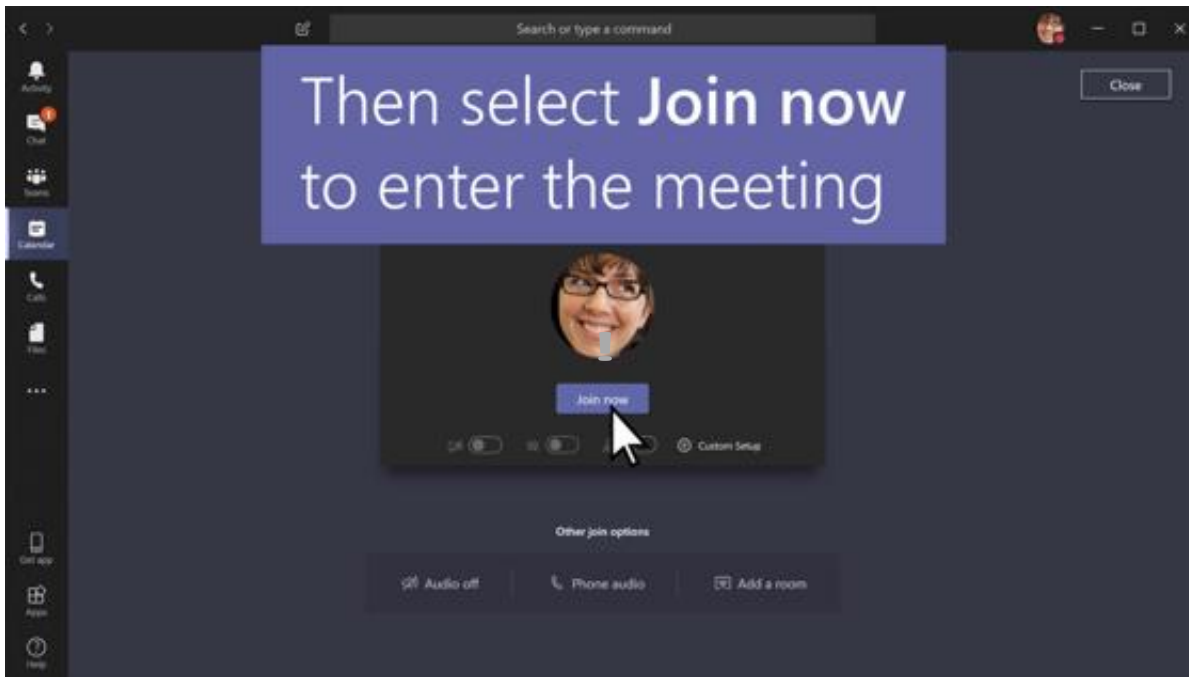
Search or type a command

Close

Activity
1
Chat
Teams
Calendar
Calls
Files
...
Get app
Apps
Help

Then select **Join now** to enter the meeting

Join now

Custom Setup

Other join options

Audio off

Phone audio

Add a room